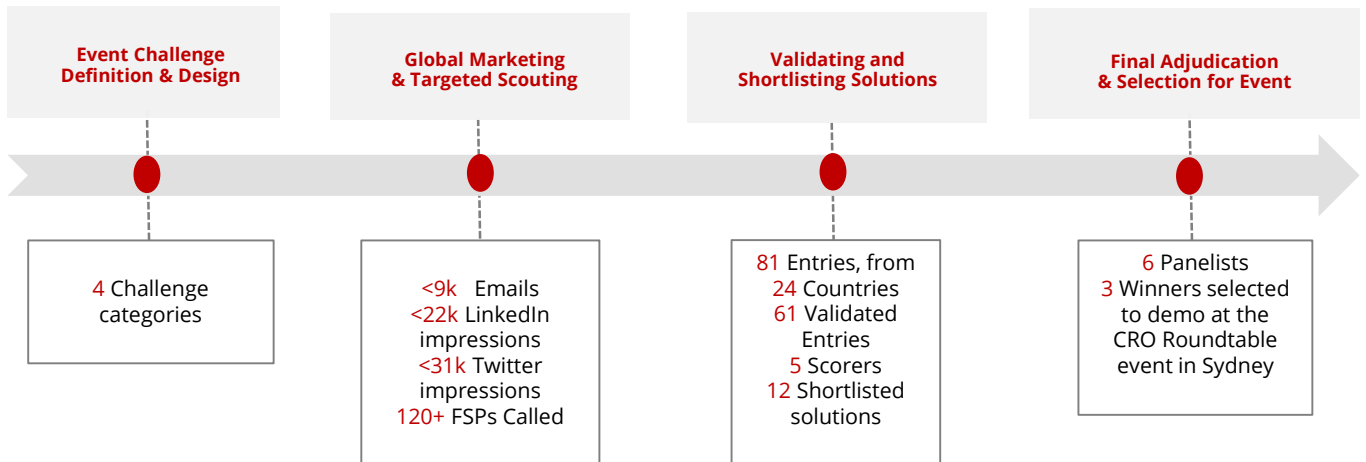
Event Challenge Definition & Design

4 Challenge categories

Global Marketing & Targeted Scouting

<9k Emails
<22k LinkedIn impressions
<31k Twitter impressions
120+ FSPs Called

Validating and Shortlisting Solutions

81 Entries, from
24 Countries
61 Validated Entries
5 Scorers
12 Shortlisted solutions

Final Adjudication & Selection for Event

6 Panelists
3 Winners selected to demo at the CRO Roundtable event in Sydney